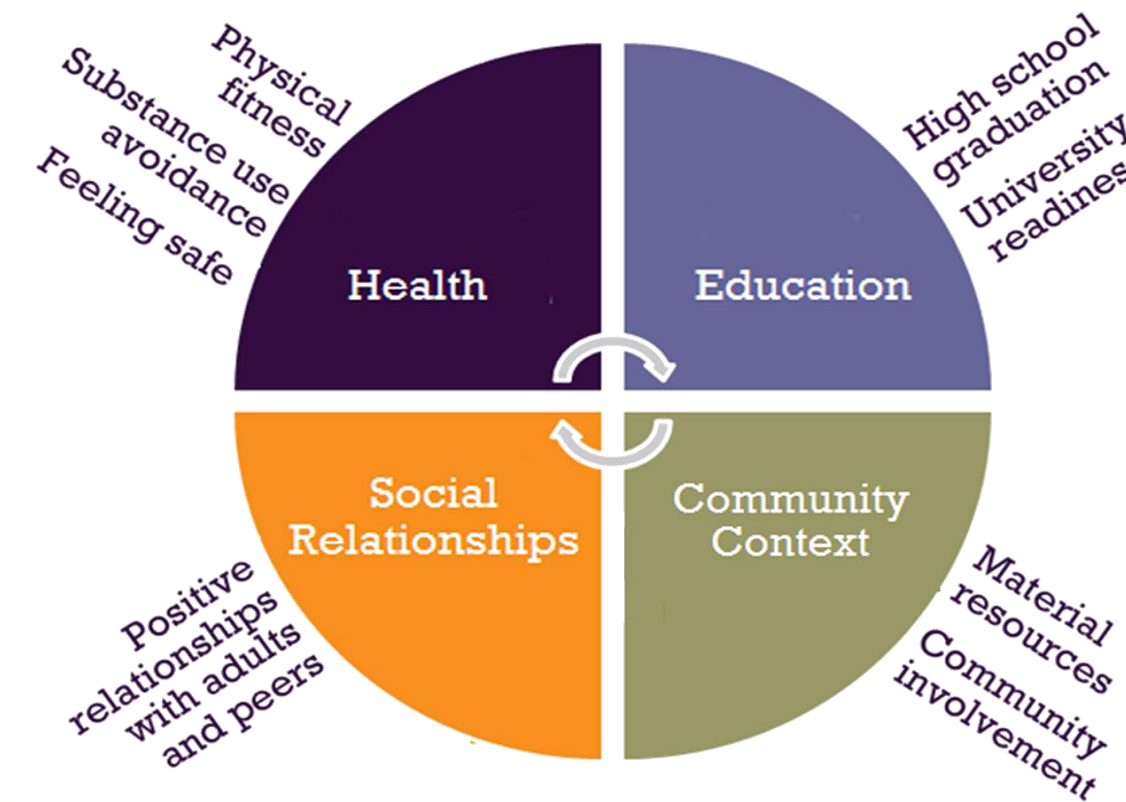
Physical fitness

Substance use avoidance

Feeling safe

Health

Education

High school graduation

University readines

Social Relationships

Community Context

Positive relationships with adults and peers

Material resources

Community involvement